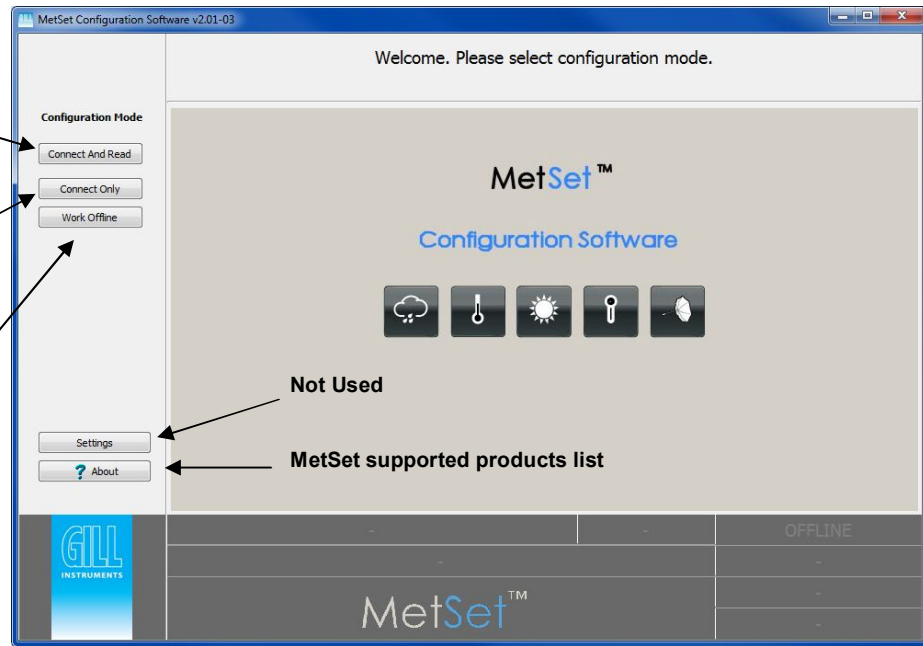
MetSet Configuration Software v2.01-03

Welcome. Please select configuration mode.

Configuration Mode

Connect And Read

Connect Only

Work Offline

MetSet™

Configuration Software

Not Used

Settings

? About

MetSet supported products list

GILL INSTRUMENTS

-

-

OFFLINE

-

-

MetSet™

-

-